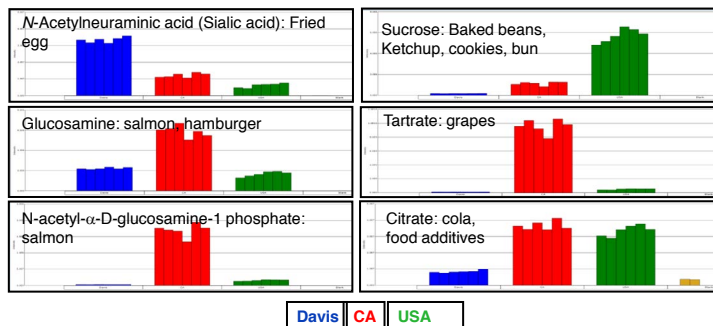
N-Acetylneuraminic acid (Sialic acid): Fried egg

Sucrose: Baked beans, Ketchup, cookies, bun

Glucosamine: salmon, hamburger

Tartrate: grapes

N-acetyl-$\alpha$-D-glucosamine-1 phosphate: salmon

Citrate: cola, food additives

Davis CA USA